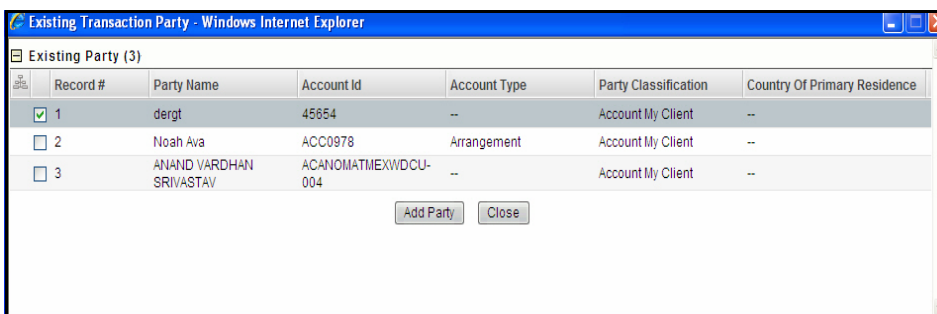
Existing Transaction Party - Windows Internet Explorer

Existing Party (3)

| Record # | Party Name | Account Id | Account Type | Party Classification | Country Of Primary Residence |
|---|---|---|---|---|---|
| 1 | dergt | 45654 | -- | Account My Client | -- |
| 2 | Noah Ava | ACC0978 | Arrangement | Account My Client | -- |
| 3 | ANAND VARDHAN SRIVASTAV | ACANOMATMEXWDCU-004 | -- | Account My Client | -- |

Add Party Close